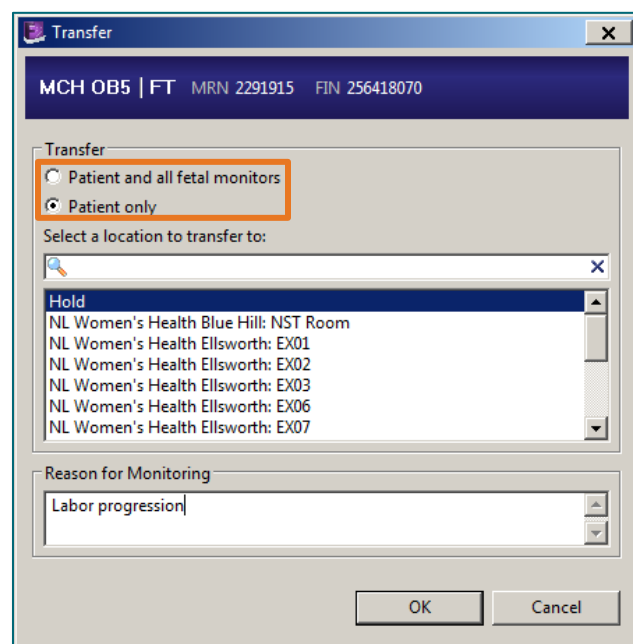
Transfer

MCH OB5 | FT MRN 2291915 FIN 256418070

Transfer

Patient and all fetal monitors

Patient only

Select a location to transfer to:

Hold
NL Women's Health Blue Hill: NST Room
NL Women's Health Ellsworth: EX01
NL Women's Health Ellsworth: EX02
NL Women's Health Ellsworth: EX03
NL Women's Health Ellsworth: EX06
NL Women's Health Ellsworth: EX07

Reason for Monitoring

Labor progression

OK

Cancel